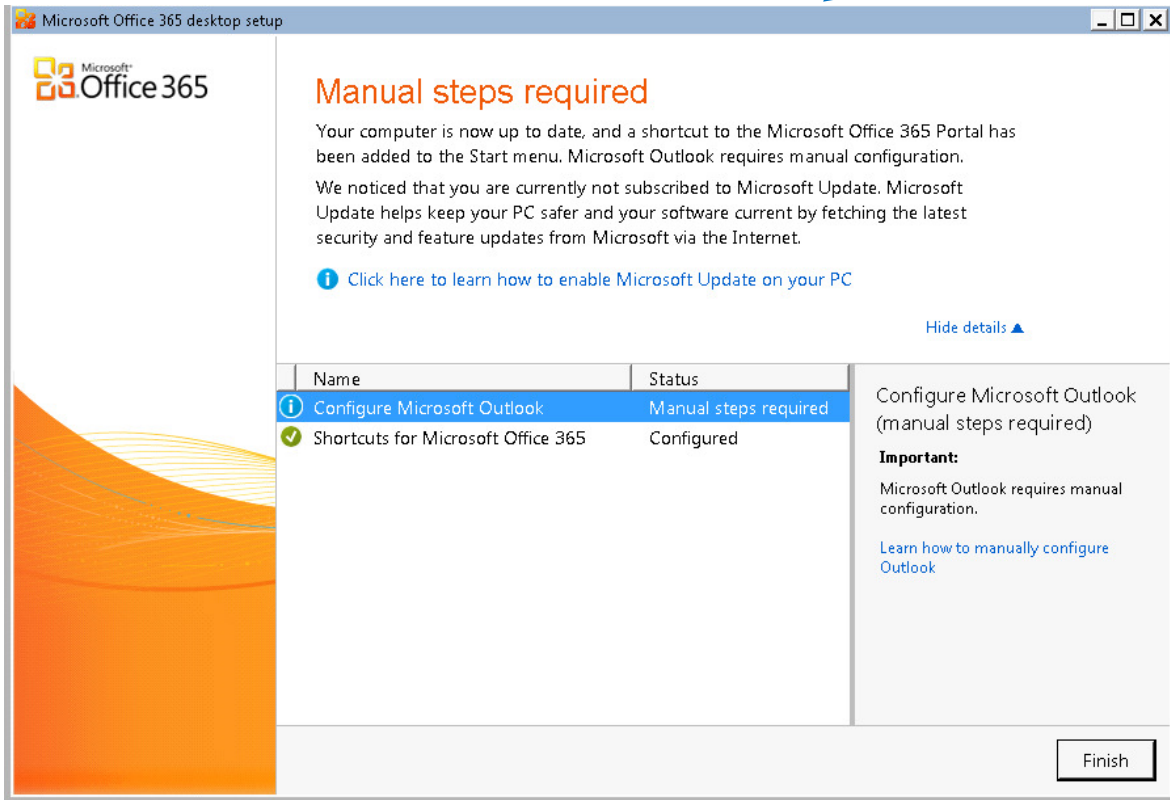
Microsoft Office 365 desktop setup

Microsoft Office 365

Manual steps required

Your computer is now up to date, and a shortcut to the Microsoft Office 365 Portal has been added to the Start menu. Microsoft Outlook requires manual configuration.

We noticed that you are currently not subscribed to Microsoft Update. Microsoft Update helps keep your PC safer and your software current by fetching the latest security and feature updates from Microsoft via the Internet.

Click here to learn how to enable Microsoft Update on your PC

Hide details ▲

| Name | Status |
|---|---|
| Configure Microsoft Outlook | Manual steps required |
| Shortcuts for Microsoft Office 365 | Configured |

Configure Microsoft Outlook (manual steps required)

Important:

Microsoft Outlook requires manual configuration.

Learn how to manually configure Outlook

Finish